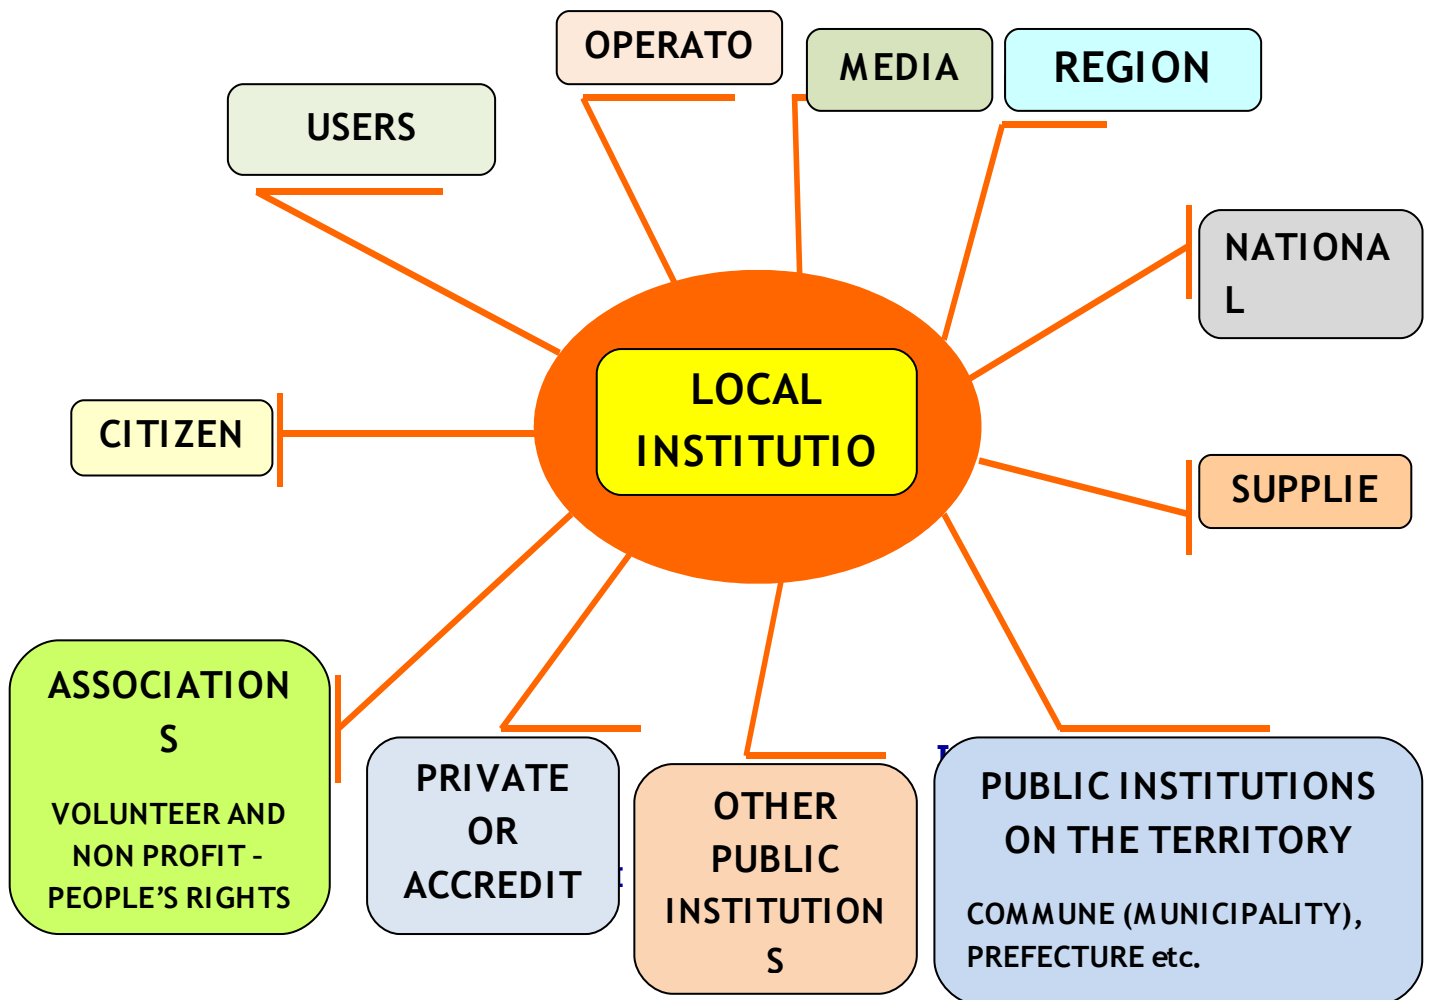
OPERATO

MEDIA

REGION

USERS

NATIONA L

LOCAL INSTITUTIO

CITIZEN

SUPPLIE

ASSOCIATION S

VOLUNTEER AND NON PROFIT - PEOPLE'S RIGHTS

PRIVATE OR ACCREDIT

OTHER PUBLIC INSTITUTION S

PUBLIC INSTITUTIONS ON THE TERRITORY

COMMUNE (MUNICIPALITY), PREFECTURE etc.